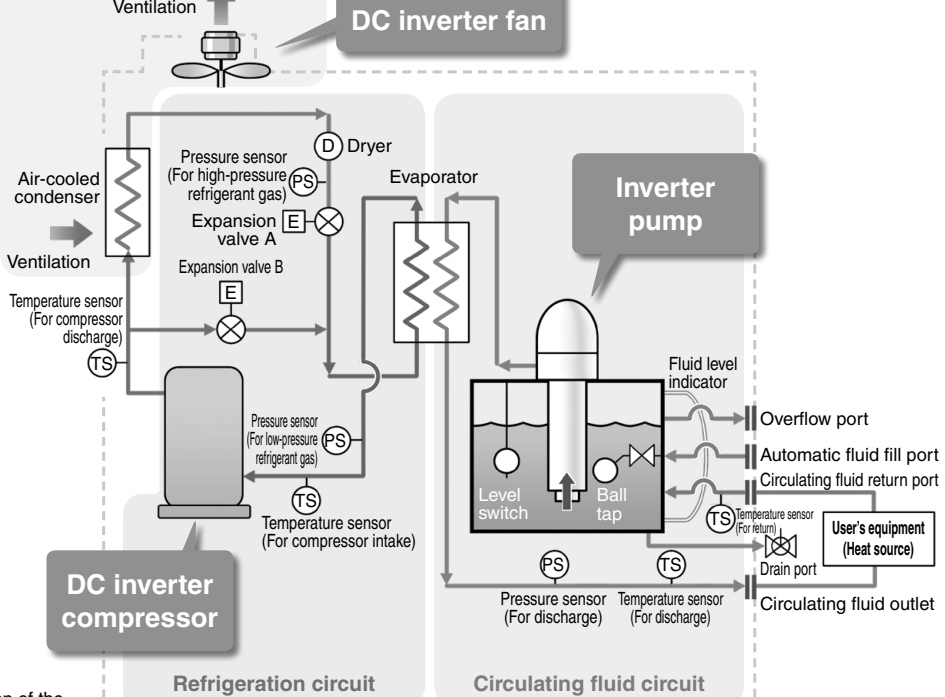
Ventilation

DC inverter fan

D Dryer

Pressure sensor (For high-pressure refrigerant gas) PS

Air-cooled condenser

Evaporator

Inverter pump

Expansion valve A E

Ventilation

Expansion valve B

E

Temperature sensor (For compressor discharge)

TS

Fluid level indicator

Overflow port

Pressure sensor (For low-pressure refrigerant gas) PS

Automatic fluid fill port

Circulating fluid return port

TS

Level switch

Ball tap

Temperature sensor (For compressor intake)

TS Temperature sensor (For return)

User's equipment (Heat source)

Drain port

DC inverter compressor

PS

TS

Pressure sensor (For discharge)

Temperature sensor (For discharge)

Circulating fluid outlet

Refrigeration circuit

Circulating fluid circuit

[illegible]n of the